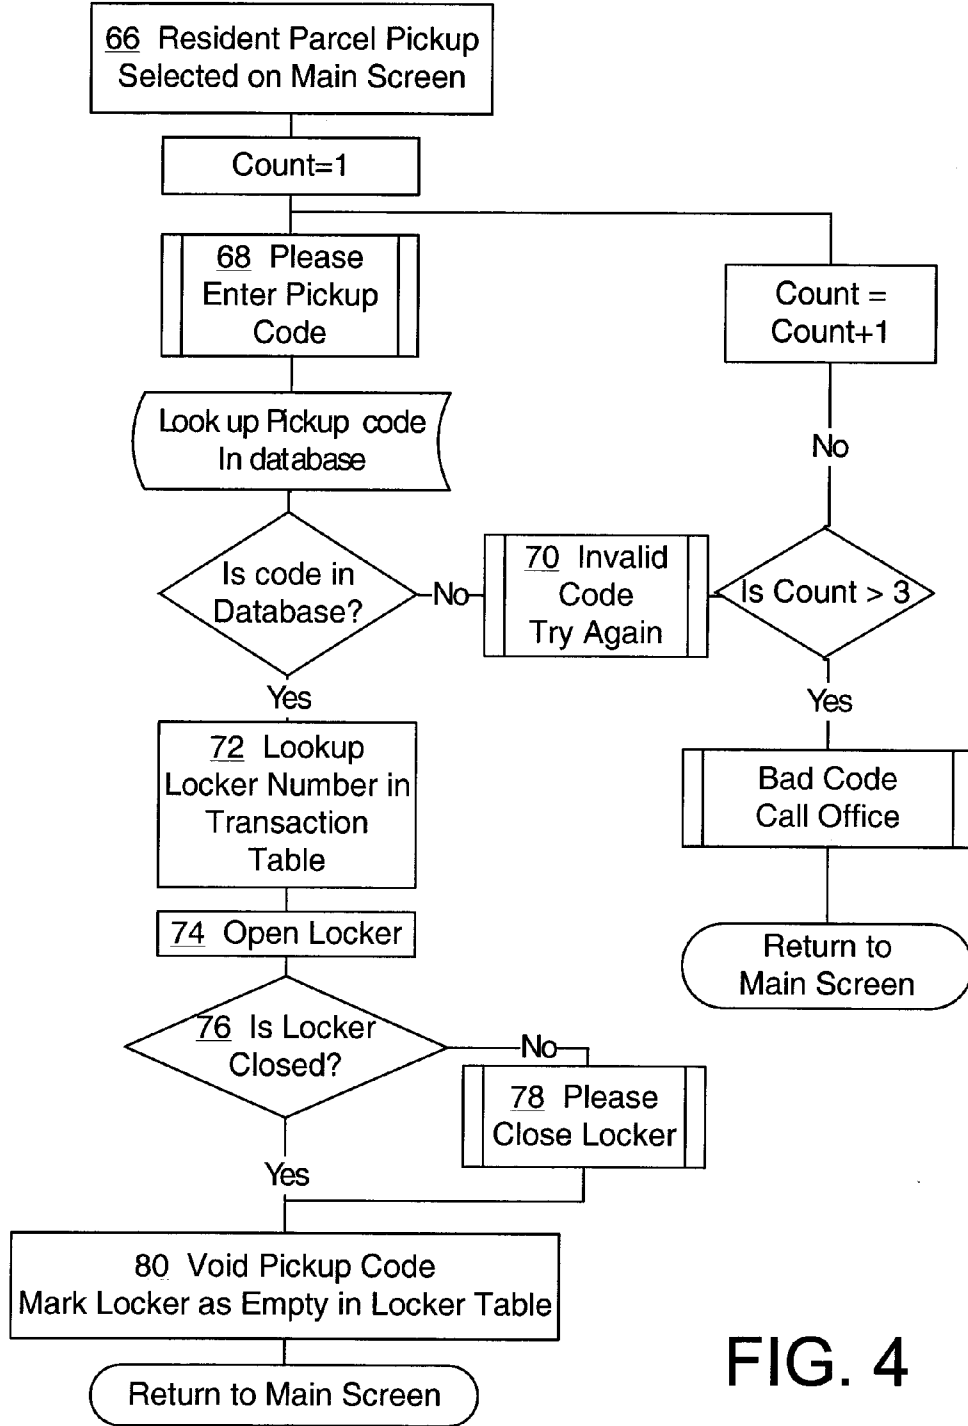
66 Resident Parcel Pickup Selected on Main Screen

Count=1

68 Please Enter Pickup Code

Count = Count+1

Look up Pickup code In database

No

Is code in Database?

No

70 Invalid Code Try Again

Is Count > 3

Yes

Yes

72 Lookup Locker Number in Transaction Table

Bad Code Call Office

74 Open Locker

Return to Main Screen

76 Is Locker Closed?

No

78 Please Close Locker

Yes

80 Void Pickup Code Mark Locker as Empty in Locker Table

FIG. 4

Return to Main Screen